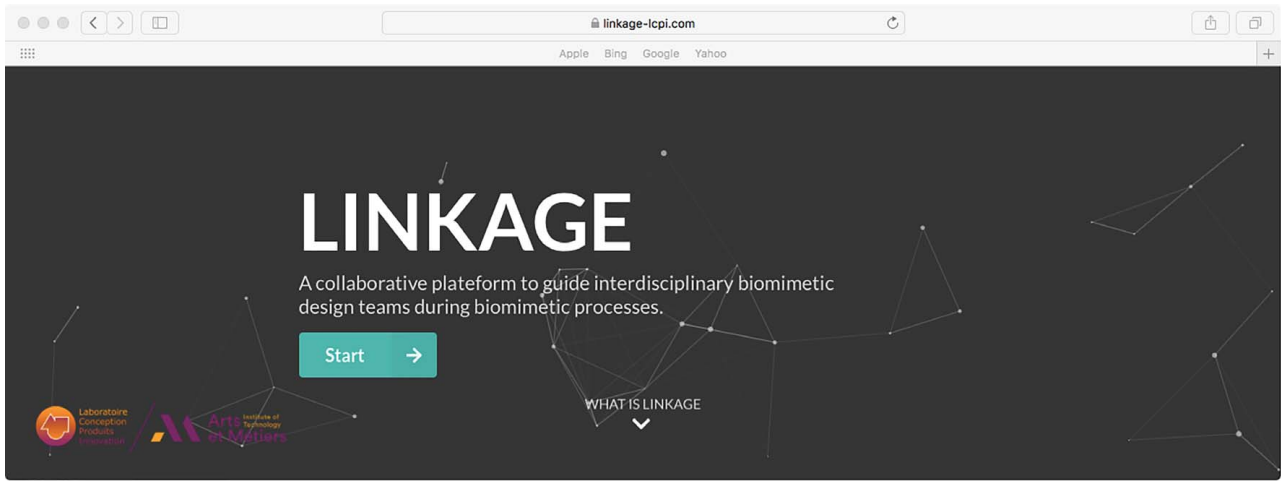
linkage-lcpi.com

Apple Bing Google Yahoo

LINKAGE

A collaborative plateform to guide interdisciplinary biomimetic design teams during biomimetic processes.

Start

WHAT IS LINKAGE

Laboratoire Conception Produits Innovation

Arts et Métiers Institute of Technology